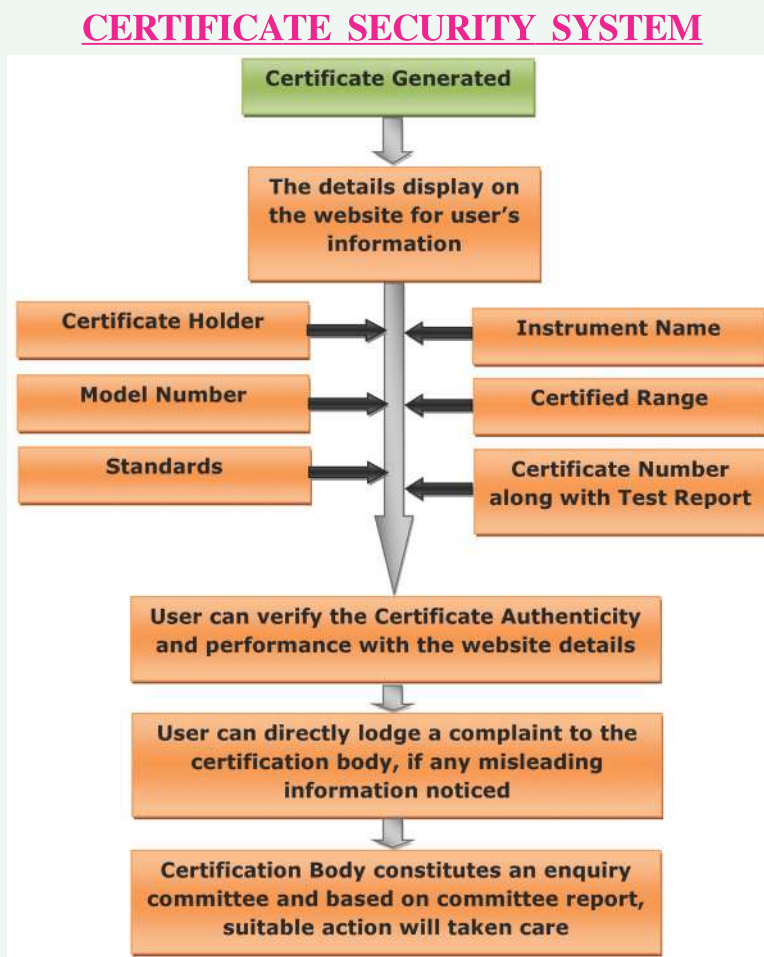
CERTIFICATE SECURITY SYSTEM

Certificate Generated

The details display on the website for user's information

Certificate Holder

Instrument Name

Model Number

Certified Range

Standards

Certificate Number along with Test Report

User can verify the Certificate Authenticity and performance with the website details

User can directly lodge a complaint to the certification body, if any misleading information noticed

Certification Body constitutes an enquiry committee and based on committee report, suitable action will taken care